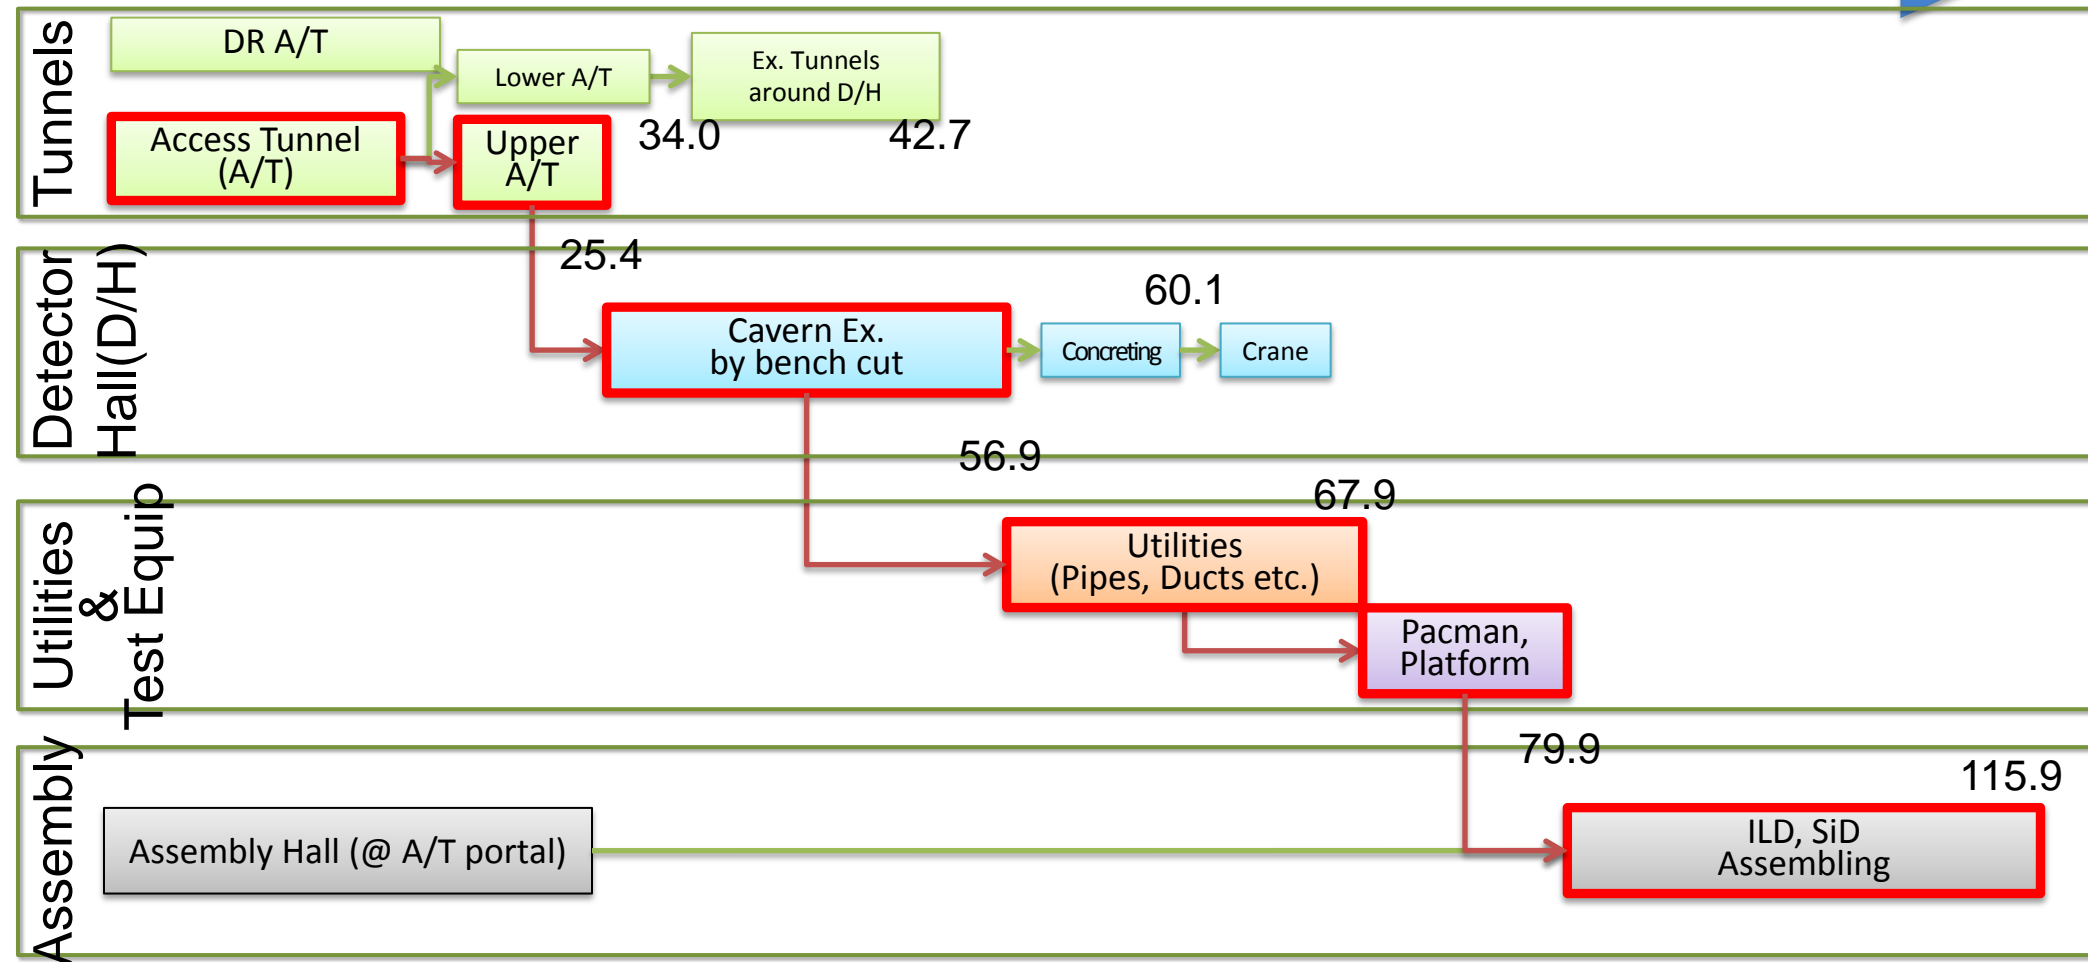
Tunnels

DR A/T

Lower A/T

Ex. Tunnels around D/H

Access Tunnel (A/T)

Upper A/T

34.0

42.7

Detector Hall(D/H)

25.4

60.1

Cavern Ex. by bench cut

Concreting

Crane

56.9

Utilities & Test Equip

67.9

Utilities (Pipes, Ducts etc.)

Pacman, Platform

Assembly

79.9

115.9

Assembly Hall (@ A/T portal)

ILD, SiD Assembling